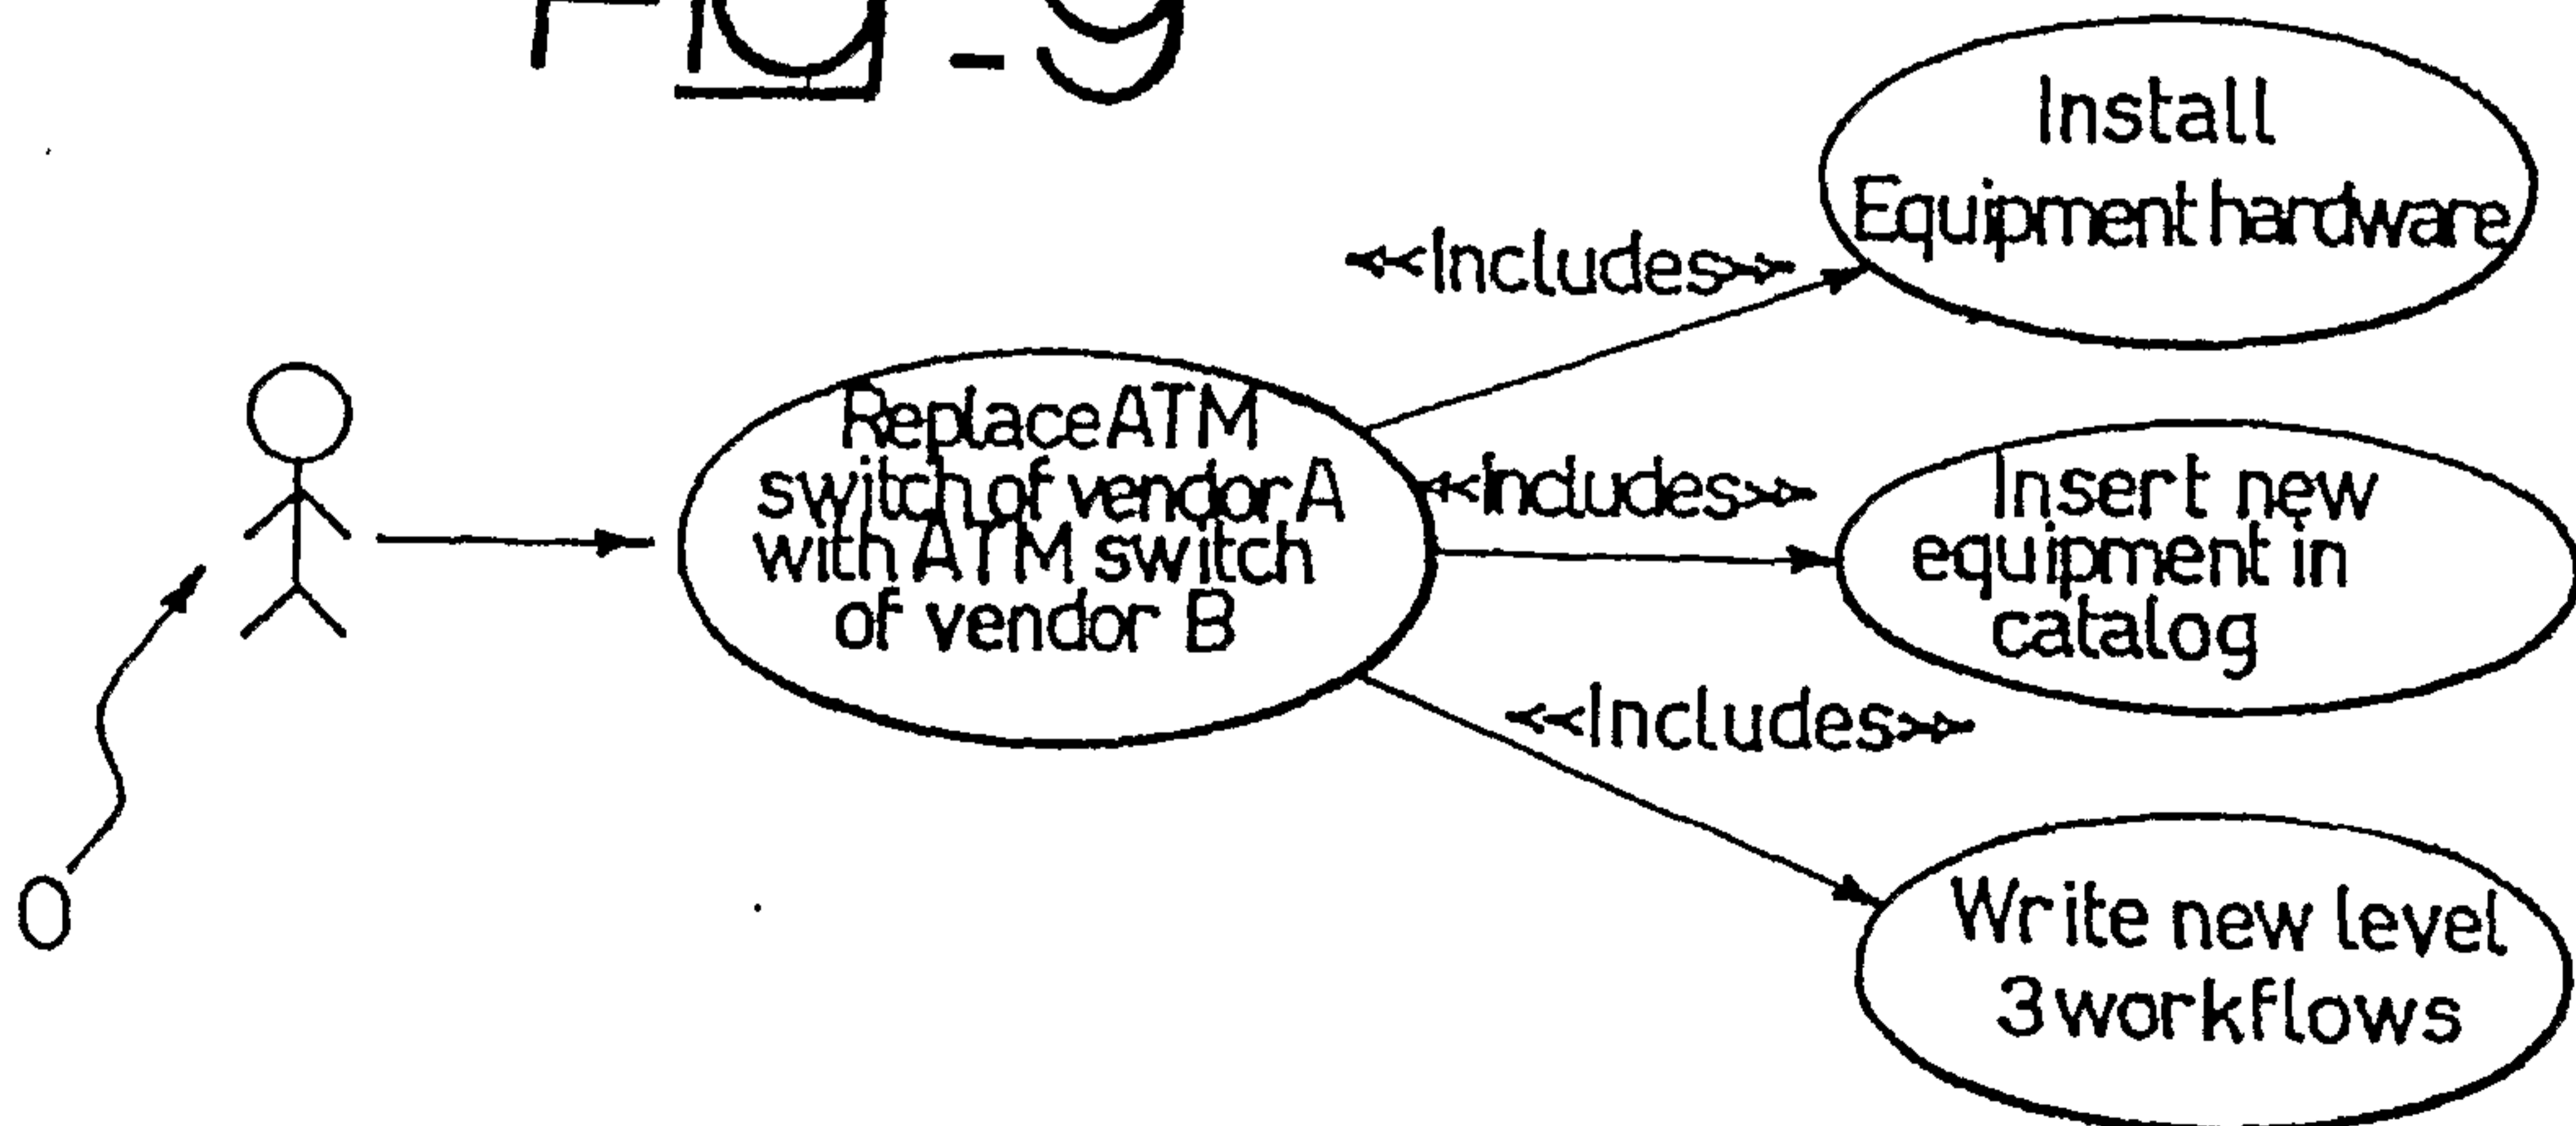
Fig-9

0

Replace ATM switch of vendor A with ATM switch of vendor B

<<Includes>>

Install Equipment hardware

<<Includes>>

Insert new equipment in catalog

<<Includes>>

Write new level 3 workflows